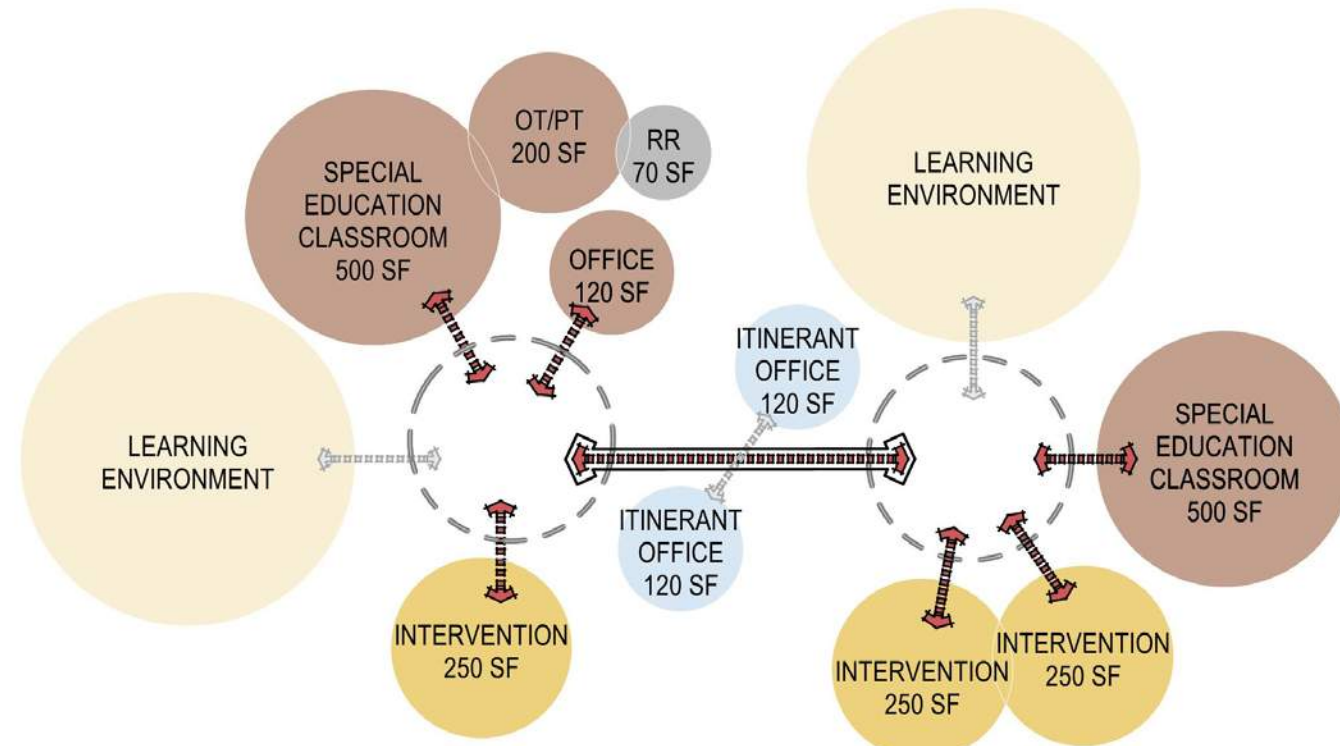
OT/PT
200 SF

RR
70 SF

SPECIAL
EDUCATION
CLASSROOM
500 SF

OFFICE
120 SF

LEARNING
ENVIRONMENT

ITINERANT
OFFICE
120 SF

LEARNING
ENVIRONMENT

SPECIAL
EDUCATION
CLASSROOM
500 SF

ITINERANT
OFFICE
120 SF

INTERVENTION
250 SF

INTERVENTION
250 SF

INTERVENTION
250 SF